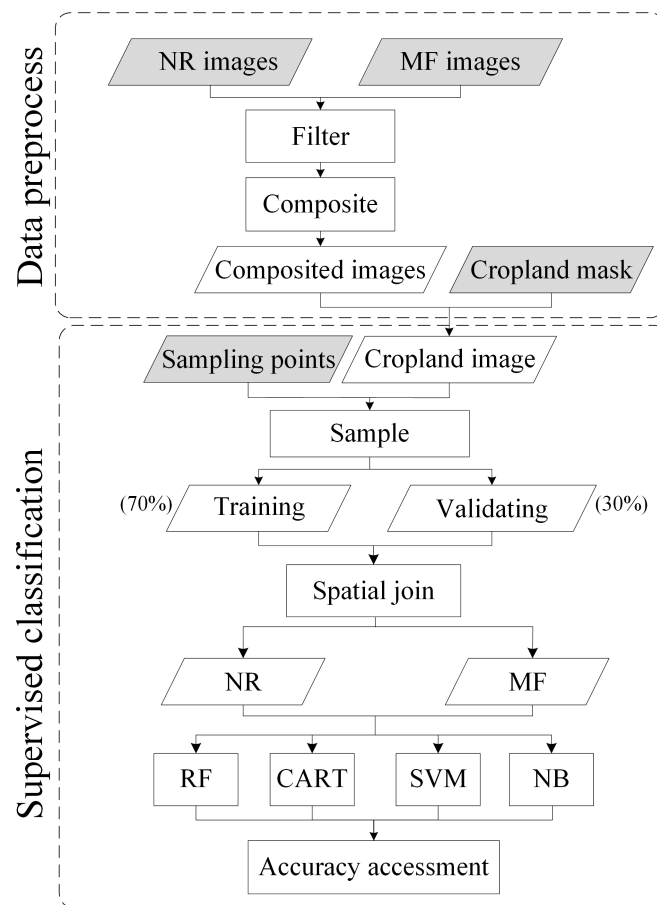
Data preprocess

NR images

MF images

Filter

Composite

Composited images

Cropland mask

Supervised classification

Sampling points

Cropland image

Sample

(70%)

Training

Validating

(30%)

Spatial join

NR

MF

RF

CART

SVM

NB

Accuracy accessment